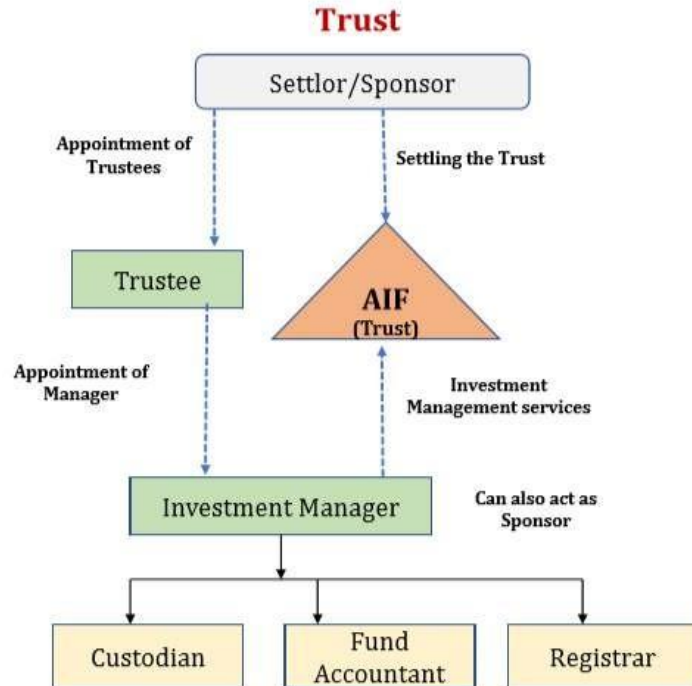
Trust

Settlor/Sponsor

Appointment of Trustees

Settling the Trust

Trustee

AIF
(Trust)

Appointment of Manager

Investment Management services

Investment Manager

Can also act as Sponsor

Custodian

Fund Accountant

Registrar